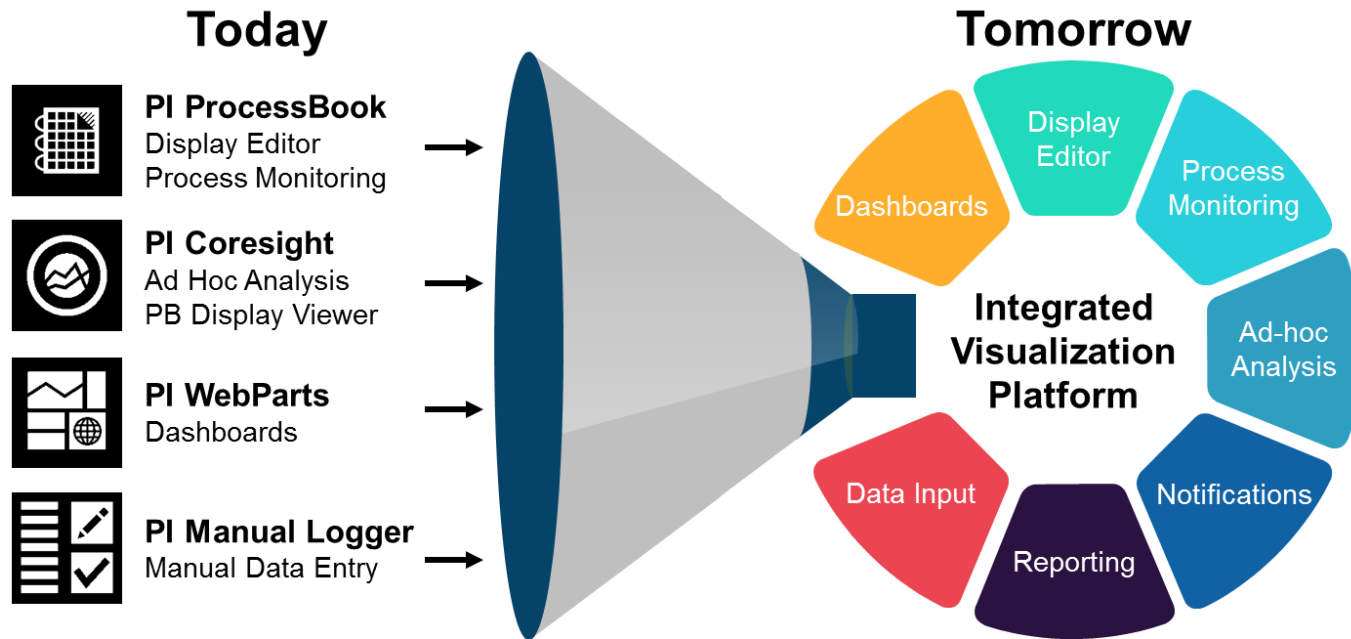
Today

PI ProcessBook
Display Editor
Process Monitoring

PI Coresight
Ad Hoc Analysis
PB Display Viewer

PI WebParts
Dashboards

PI Manual Logger
Manual Data Entry

Tomorrow

Display Editor

Process Monitoring

Dashboards

Integrated Visualization Platform

Ad-hoc Analysis

Data Input

Notifications

Reporting